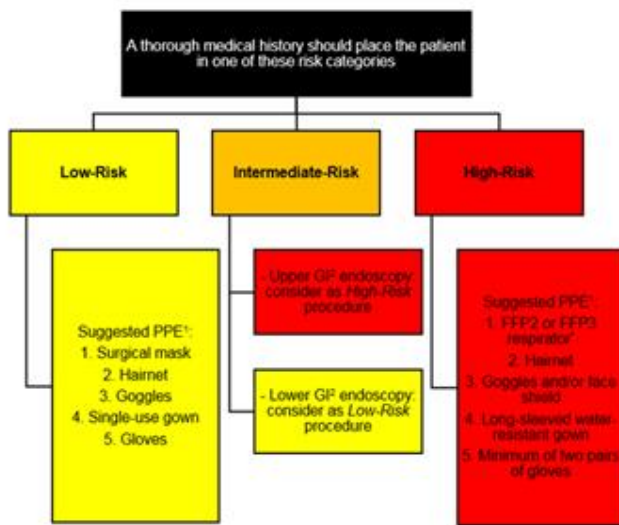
A thorough medical history should place the patient in one of these risk categories

Low-Risk

Intermediate-Risk

High-Risk

Suggested PPE¹:
1. Surgical mask
2. Hairnet
3. Goggles
4. Single-use gown
5. Gloves

- Upper GI² endoscopy: consider as *High-Risk* procedure

- Lower GI² endoscopy: consider as *Low-Risk* procedure

Suggested PPE¹:
1. FFP2 or FFP3 respirator*
2. Hairnet
3. Goggles and/or face shield
4. Long-sleeved water-resistant gown
5. Minimum of two pairs of gloves